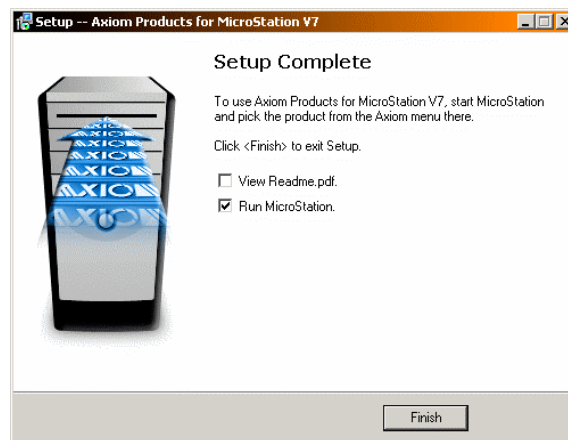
Setup -- Axiom Products for MicroStation V7

AXIOM
AXIOM
AXIOM
AXIOM
AXIOM
AXIOM

Setup Complete

To use Axiom Products for MicroStation V7, start MicroStation and pick the product from the Axiom menu there.

Click <Finish> to exit Setup.

View Readme.pdf.

Run MicroStation.

Finish